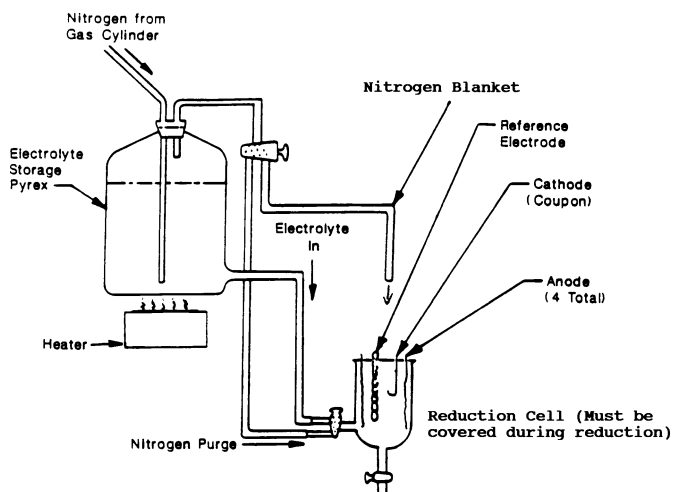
Nitrogen from Gas Cylinder

Nitrogen Blanket

Reference Electrode

Electrolyte Storage Pyrex

Cathode (Coupon)

Electrolyte In

Anode (4 Total)

Heater

Reduction Cell (Must be covered during reduction)

Nitrogen Purge